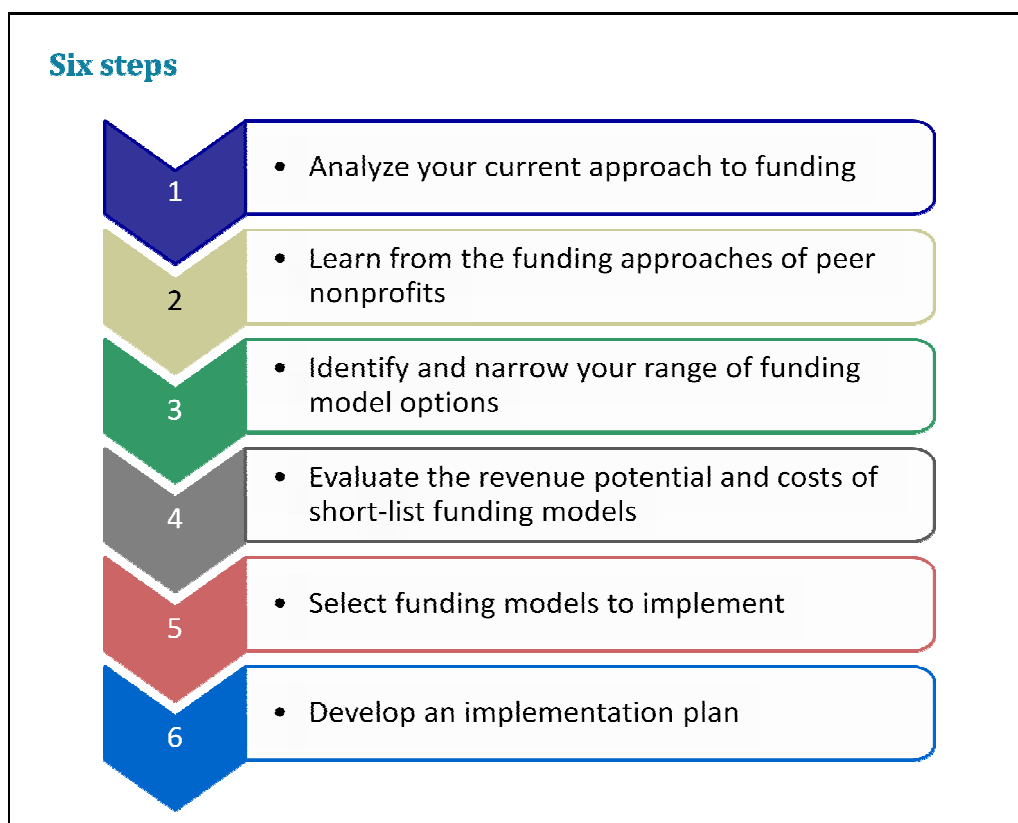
Six steps

1

• Analyze your current approach to funding

2

• Learn from the funding approaches of peer nonprofits

3

• Identify and narrow your range of funding model options

4

• Evaluate the revenue potential and costs of short-list funding models

5

• Select funding models to implement

6

• Develop an implementation plan